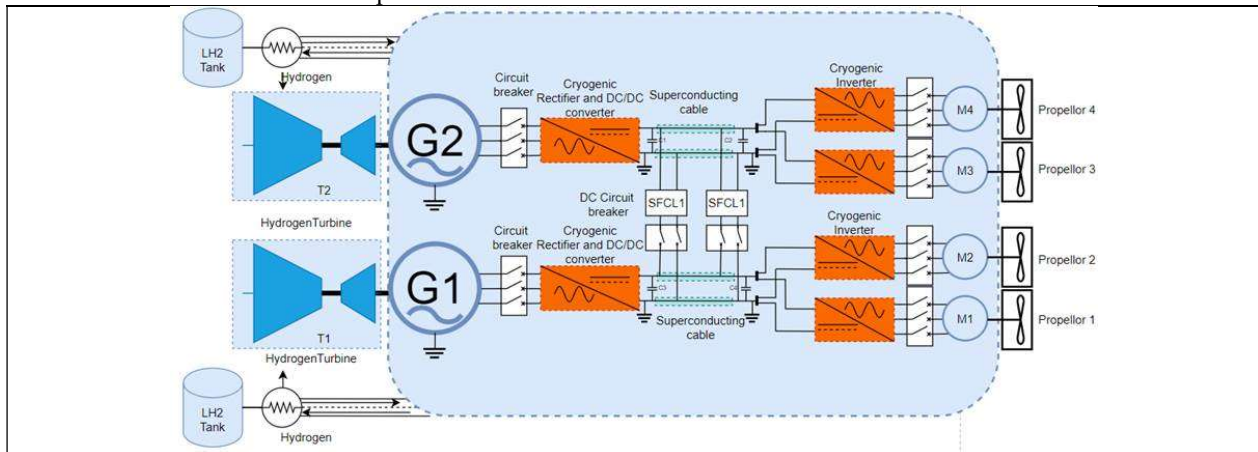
LH2 Tank

Hydrogen

T2

HydrogenTurbine

G2

Circuit breaker

Cryogenic Rectifier and DC/DC converter

Superconducting cable

C1

C2

Cryogenic Inverter

M4

Propellor 4

M3

Propellor 3

DC Circuit breaker

SFCL1

SFCL1

T1

HydrogenTurbine

G1

Circuit breaker

Cryogenic Rectifier and DC/DC converter

C3

C4

Superconducting cable

Cryogenic Inverter

M2

Propellor 2

M1

Propellor 1

LH2 Tank

Hydrogen